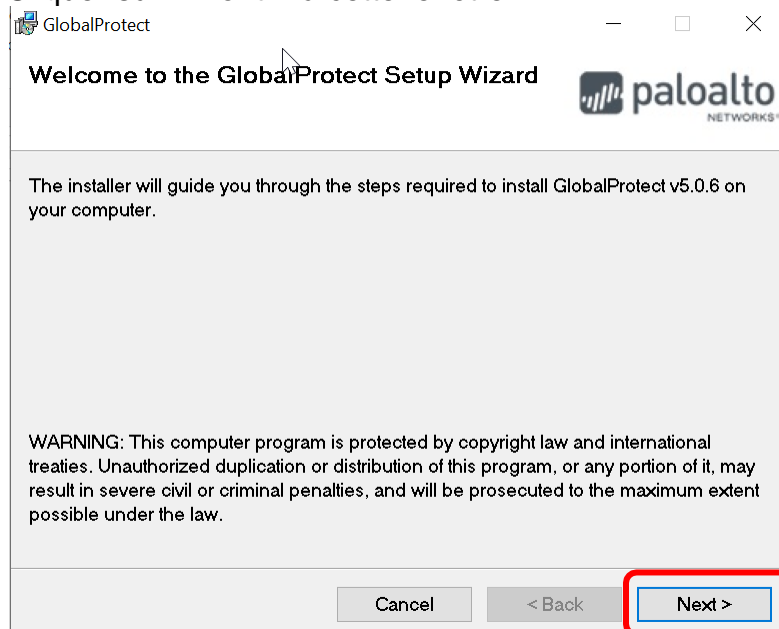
GlobalProtect

Welcome to the GlobalProtect Setup Wizard

paloalto NETWORKS

The installer will guide you through the steps required to install GlobalProtect v5.0.6 on your computer.

WARNING: This computer program is protected by copyright law and international treaties. Unauthorized duplication or distribution of this program, or any portion of it, may result in severe civil or criminal penalties, and will be prosecuted to the maximum extent possible under the law.

Cancel

< Back

Next >